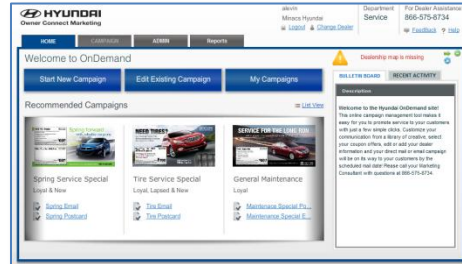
HYUNDAI
Owner Connect Marketing

alevin
Miracs Hyundai
Logout | Change Dealer

Department
Service

For Dealer Assistance
866-575-8734
Feedback ? Help

HOME CAMPAIGN ADMIN Reports

Welcome to OnDemand

Dealership map is missing

Start New Campaign
Edit Existing Campaign
My Campaigns

Recommended Campaigns
List View

Spring forward
NEED TIRES?
SERVICE FOR THE LONG RUN

Spring Service Special
Loyal & New
Spring Email
Spring Postcard

Tire Service Special
Loyal, Lapsed & New
Tire Email
Tire Postcard

General Maintenance
Loyal
Maintenance Special Po...
Maintenance Special E...

BULLETIN BOARD
RECENT ACTIVITY

Description

Welcome to the Hyundai OnDemand site!
This online campaign management tool makes it easy for you to promote service to your customers with just a few simple clicks. Customize your communication from a library of creative, select your coupon offers, edit or add your dealer information and your direct mail or email campaign will be on its way to your customers by the scheduled mail date! Please call your Marketing Consultant with questions at 866-575-8734.